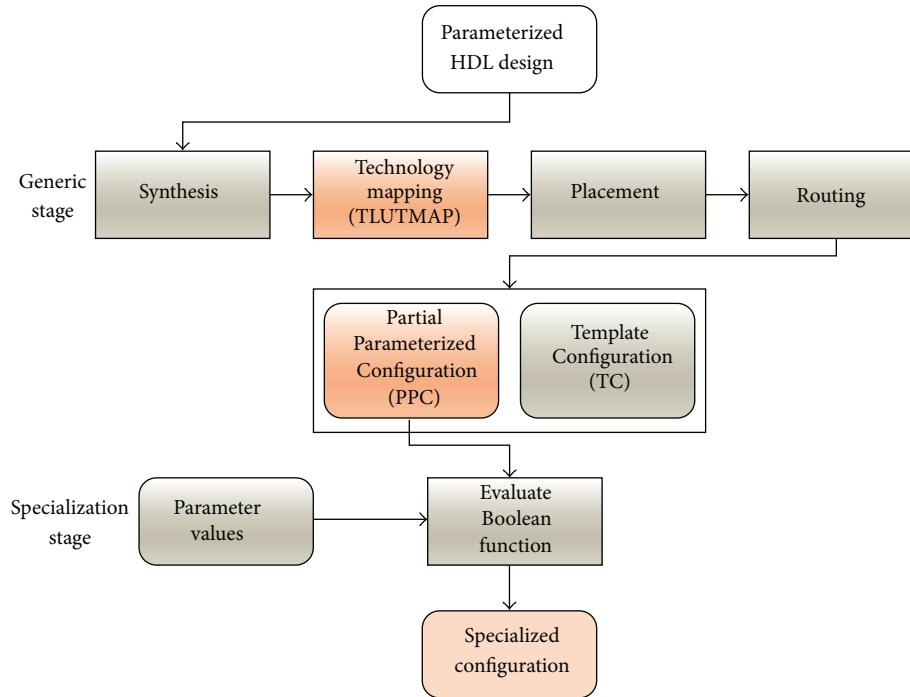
Parameterized HDL design

Generic stage

Synthesis

Technology mapping (TLUTMAP)

Placement

Routing

Partial Parameterized Configuration (PPC)

Template Configuration (TC)

Specialization stage

Parameter values

Evaluate Boolean function

Specialized configuration